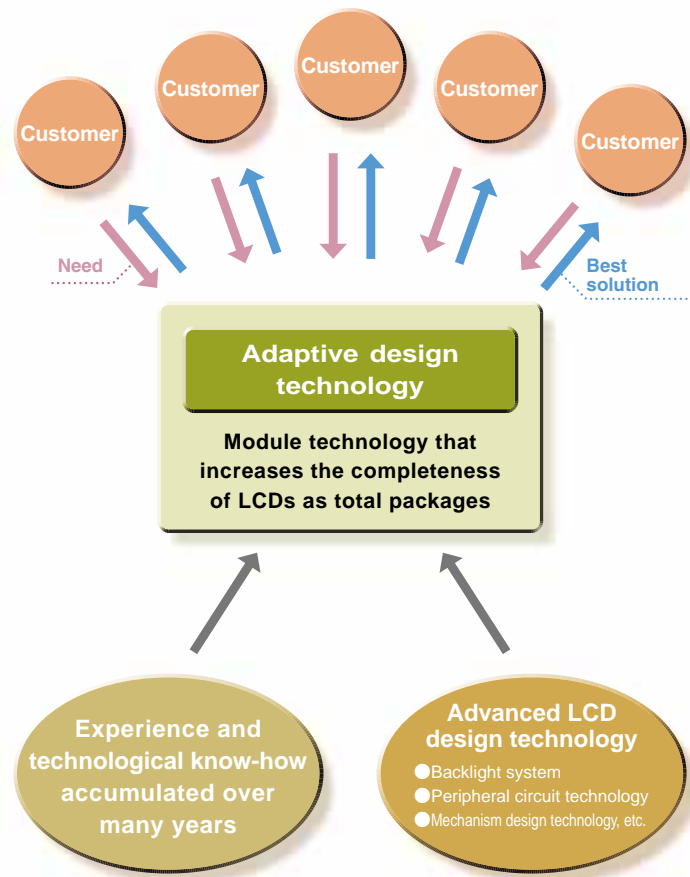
Customer

Customer

Customer

Customer

Customer

Need

Best solution

Adaptive design technology

Module technology that increases the completeness of LCDs as total packages

Experience and technological know-how accumulated over many years

Advanced LCD design technology

●Backlight system
●Peripheral circuit technology
●Mechanism design technology, etc.